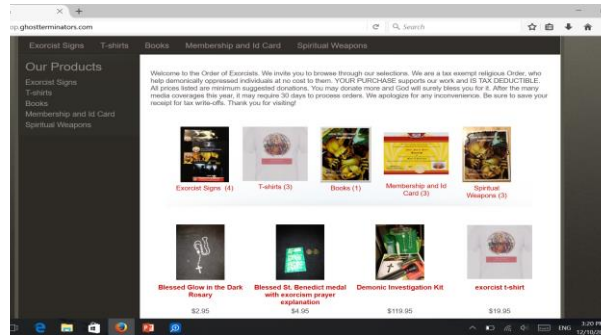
op.ghostterminators.com

Search

Exorcist Signs T-shirts Books Membership and Id Card Spiritual Weapons

Our Products
Exorcist Signs
T-shirts
Books
Membership and Id Card
Spiritual Weapons

Welcome to the Order of Exorcists. We invite you to browse through our selections. We are a tax exempt religious Order, who help demonically oppressed individuals at no cost to them. YOUR PURCHASE supports our work and IS TAX DEDUCTIBLE. All prices listed are minimum suggested donations. You may donate more and God will surely bless you for it. After the many media coverages this year, it may require 30 days to process orders. We apologize for any inconvenience. Be sure to save your receipt for tax write-offs. Thank you for visiting!

Exorcist Signs (4)
T-shirts (3)
Books (1)
Membership and Id Card (3)
Spiritual Weapons (3)

Blessed Glow in the Dark Rosary
$2.95

Blessed St. Benedict medal with exorcism prayer explanation
$4.95

Demonic Investigation Kit
$119.95

exorcist t-shirt
$19.95

ENG 3:20 PM 12/10/20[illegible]